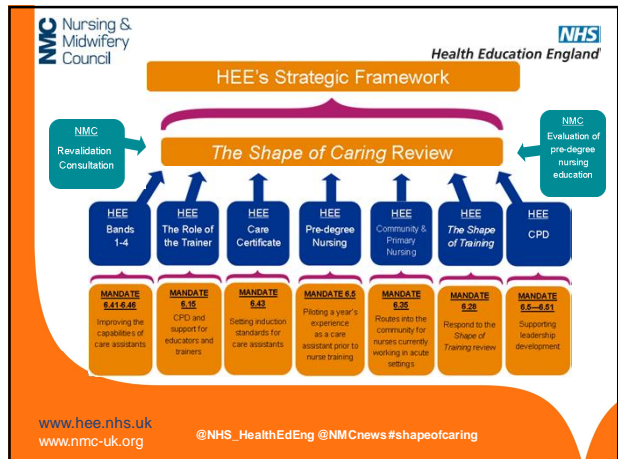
NMC Nursing & Midwifery Council

NHS Health Education England

HEE's Strategic Framework

NMC
Revalidation Consultation

The Shape of Caring Review

NMC
Evaluation of pre-degree nursing education

HEE
Bands 1-4

HEE
The Role of the Trainer

HEE
Care Certificate

HEE
Pre-degree Nursing

HEE
Community & Primary Nursing

HEE
The Shape of Training

HEE
CPD

MANDATE 6.41-6.46
Improving the capabilities of care assistants

MANDATE 6.15
CPD and support for educators and trainers

MANDATE 6.43
Setting induction standards for care assistants

MANDATE 6.5
Piloting a year's experience as a care assistant prior to nurse training

MANDATE 6.35
Routes into the community for nurses currently working in acute settings

MANDATE 6.28
Respond to the Shape of Training review

MANDATE 6.5—6.51
Supporting leadership development

www.hee.nhs.uk
www.nmc-uk.org

@NHS_HealthEdEng @NMCnews #shapeofcaring